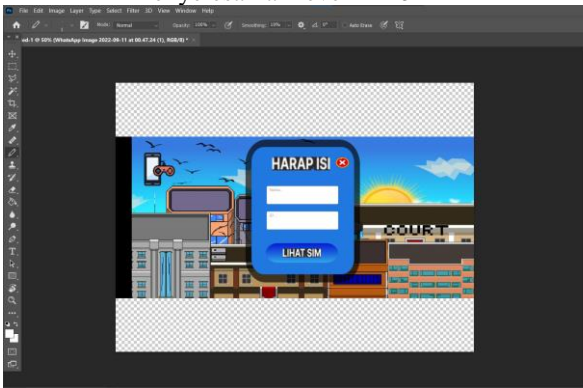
File Edit Image Layer Type Select Filter 3D View Window Help

Mode: Normal Opacity: 100% Smoothing: 10% 0° Add Stroke

sol-1 @ 50% (WhatsApp Image 2022-06-11 at 00.47.24 (1), RGB/8) *

HARAP ISI

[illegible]

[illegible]

LIHAT SIM

COURT